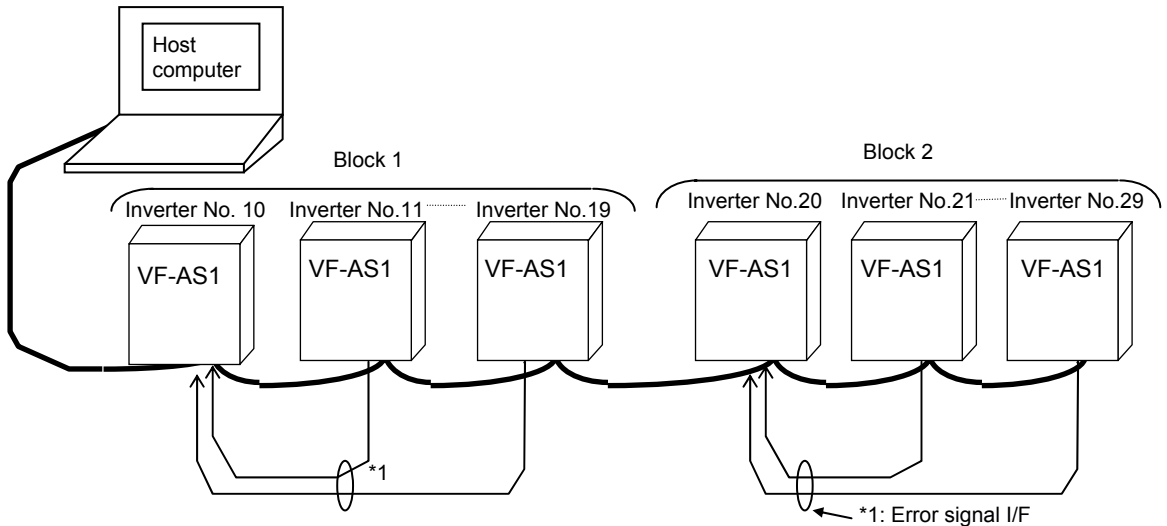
Host computer

Block 1

Inverter No. 10

Inverter No.11

Inverter No.19

VF-AS1

VF-AS1

VF-AS1

Block 2

Inverter No.20

Inverter No.21

Inverter No.29

VF-AS1

VF-AS1

VF-AS1

*1

*1: Error signal I/F